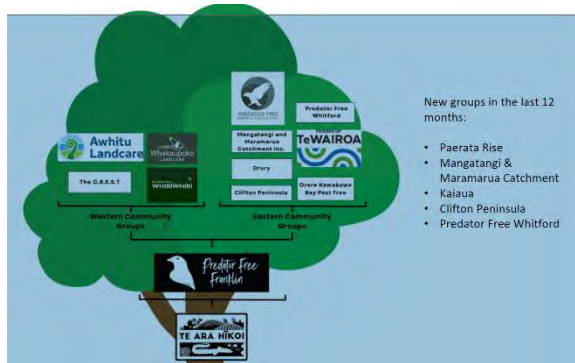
Awhitu Landcare

Whakaupoko Landcare

The G.R.E.S.T

Predator Free Whiriwhiri

Western Community Groups

Predator Free

Predator Free Whitford

Mangatangi and Maramarua Catchment Inc.

Predator Free TeWAIROA

Drury

Clifton Peninsula

Orere Kawakawa Bay Pest Free

Eastern Community Groups

Predator Free Franklin

TE ARA HĪKOI

New groups in the last 12 months:

- Paerata Rise
- Mangatangi & Maramarua Catchment
- Kaiaua
- Clifton Peninsula
- Predator Free Whitford